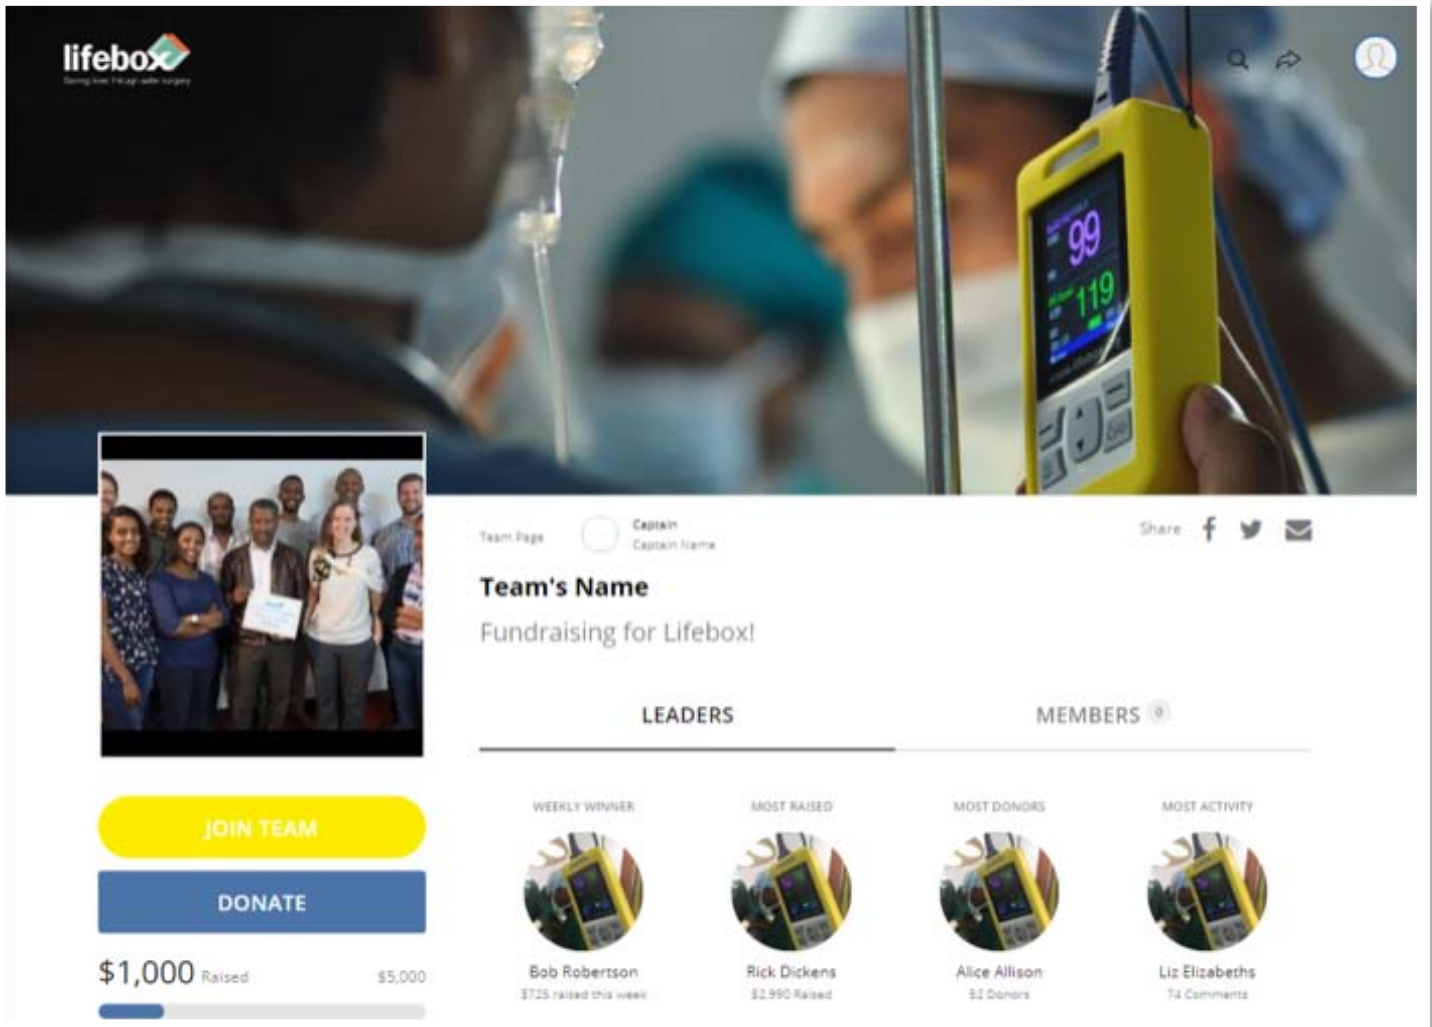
lifebox
Saving lives through safe surgery

99
119

Team Page

Captain
Captain Name

Share

Team's Name

Fundraising for Lifebox!

LEADERS

MEMBERS 0

JOIN TEAM

DONATE

$1,000 Raised

$5,000

WEEKLY WINNER
Bob Robertson
$725 raised this week

MOST RAISED
Rick Dickens
$2,990 Raised

MOST DONORS
Alice Allison
52 Donors

MOST ACTIVITY
Liz Elizabeths
74 Comments